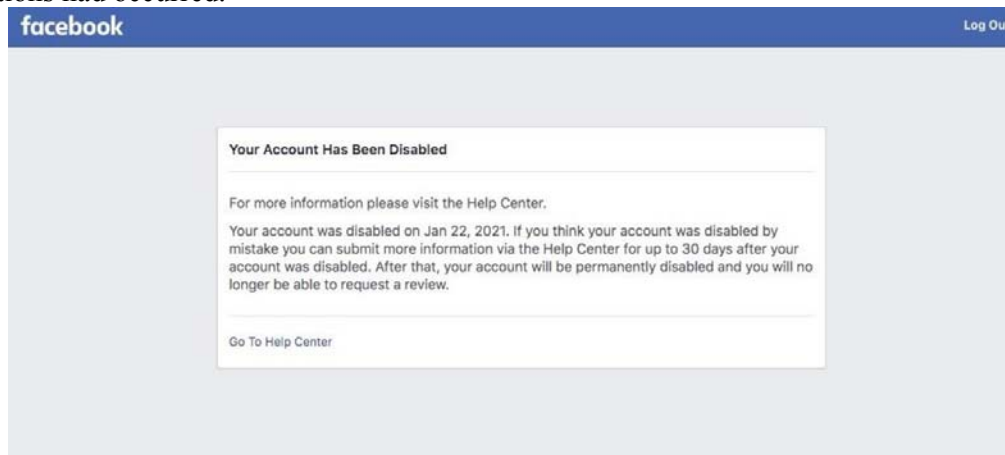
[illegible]

facebook

Log Ou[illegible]

Your Account Has Been Disabled

For more information please visit the Help Center.

Your account was disabled on Jan 22, 2021. If you think your account was disabled by mistake you can submit more information via the Help Center for up to 30 days after your account was disabled. After that, your account will be permanently disabled and you will no longer be able to request a review.

Go To Help Center